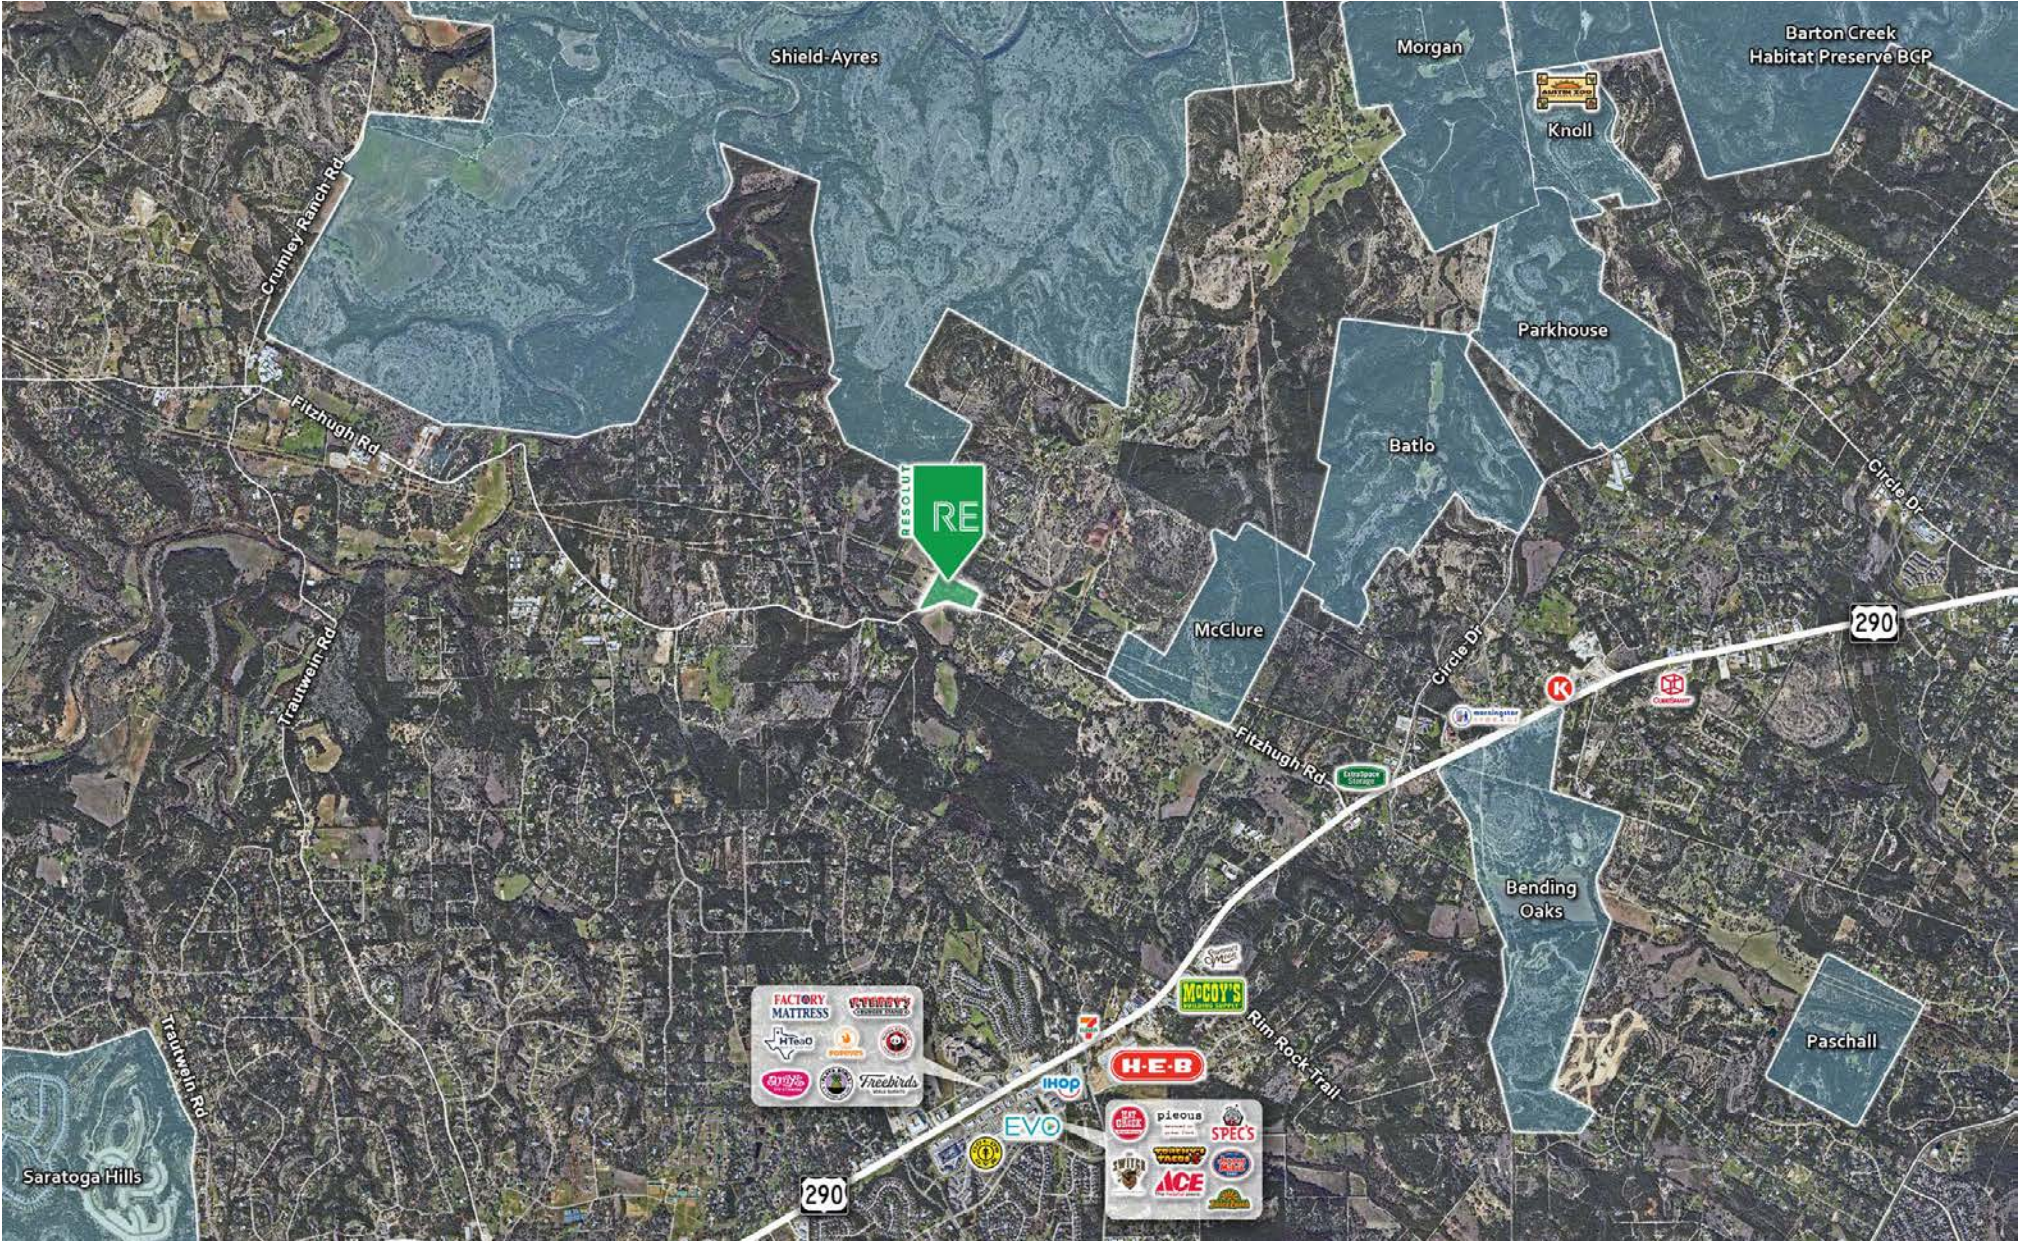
Shield-Ayres

Morgan

Barton Creek Habitat Preserve BCP

AUSTIN ZOO

Knoll

Crumley Ranch Rd

Parkhouse

Fitzhugh Rd

Batlo

Circle Dr

RESOLUT RE

McClure

290

Trautwein Rd

Circle Dr

Fitzhugh Rd

Extra Space Storage

Bending Oaks

McCOY'S

Rim Rock Trail

FACTORY MATTRESS

HTeaO

Freebirds

IHOP

H-E-B

EVO

piecus

SPEC'S

ACE

Paschall

Trautwein Rd

Saratoga Hills

290